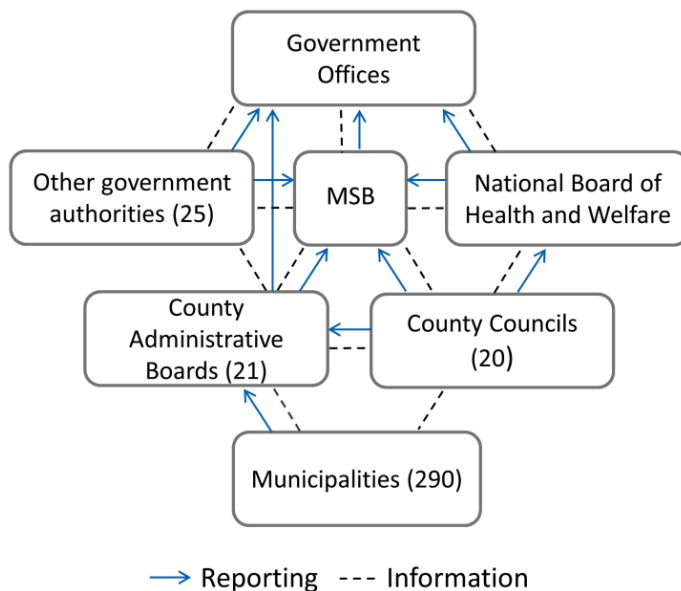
Government Offices

Other government authorities (25)

MSB

National Board of Health and Welfare

County Administrative Boards (21)

County Councils (20)

Municipalities (290)

Reporting --- Information